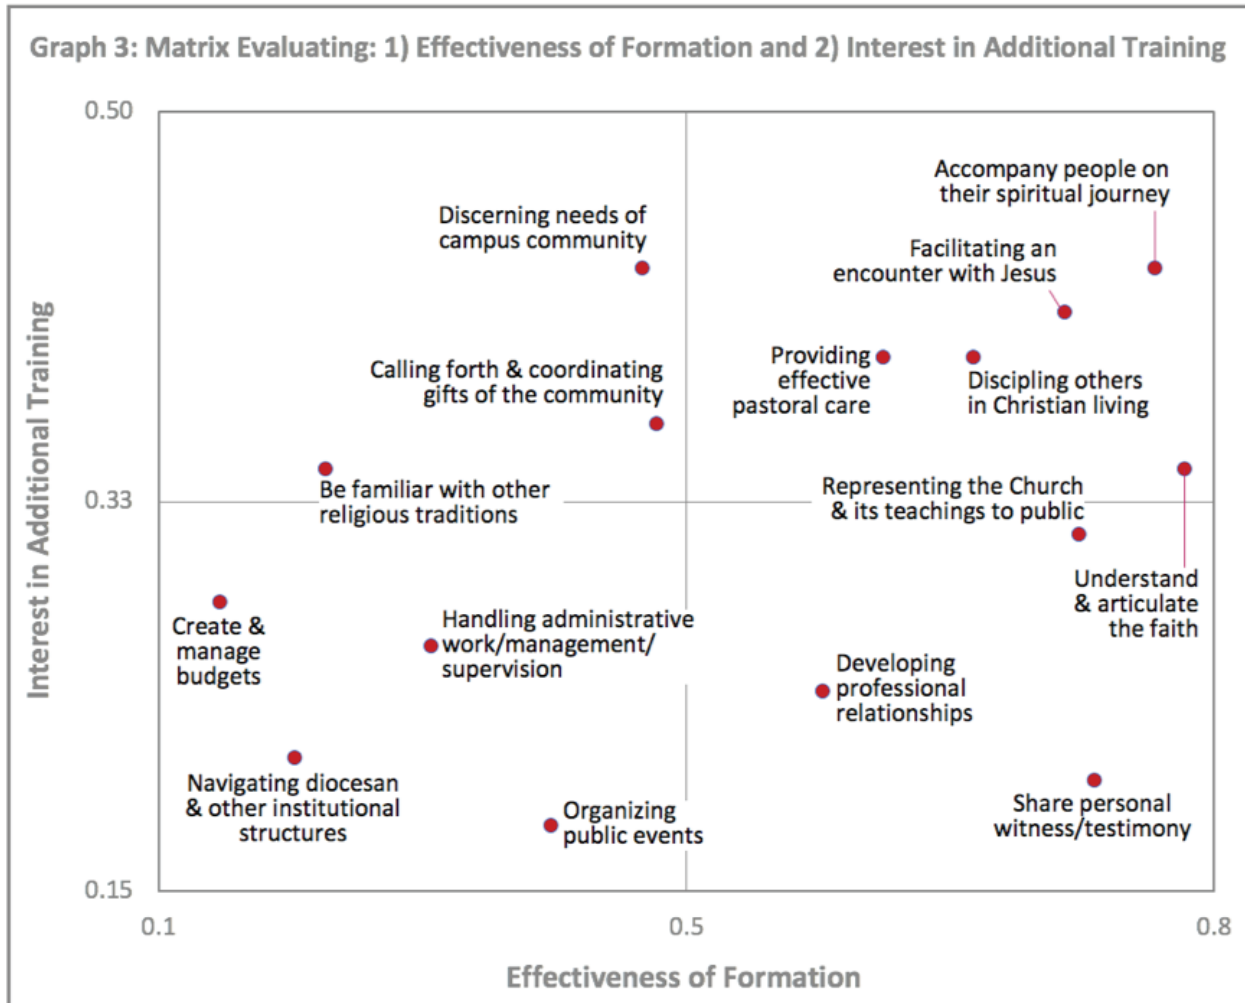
Graph 3: Matrix Evaluating: 1) Effectiveness of Formation and 2) Interest in Additional Training

Interest in Additional Training

0.50

0.33

0.15

0.1

0.5

0.8

Effectiveness of Formation

Accompany people on their spiritual journey

Discerning needs of campus community

Facilitating an encounter with Jesus

Providing effective pastoral care

Discipling others in Christian living

Calling forth & coordinating gifts of the community

Be familiar with other religious traditions

Representing the Church & its teachings to public

Understand & articulate the faith

Create & manage budgets

Handling administrative work/management/ supervision

Developing professional relationships

Navigating diocesan & other institutional structures

Organizing public events

Share personal witness/testimony